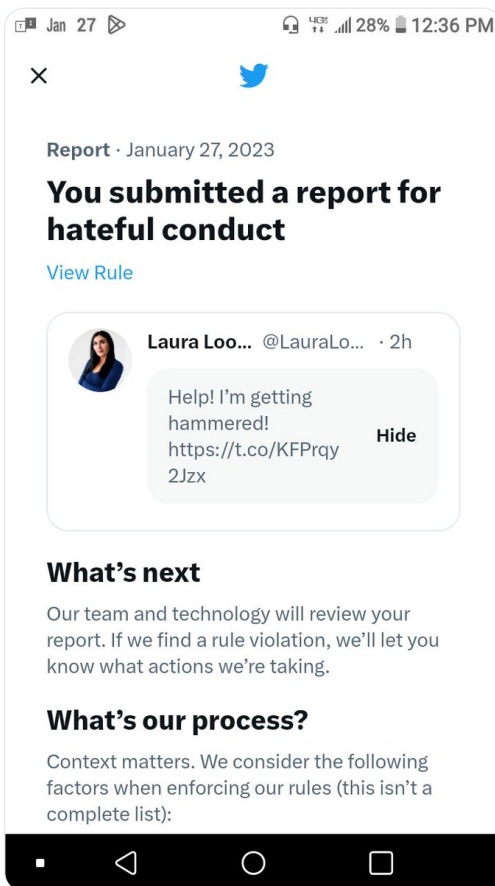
Jan 27
4G 28% 12:36 PM

×

Report · January 27, 2023

You submitted a report for hateful conduct

View Rule

Laura Loo... @LauraLo... · 2h

Help! I'm getting hammered! https://t.co/KFPrqy2Jzx

Hide

What's next

Our team and technology will review your report. If we find a rule violation, we'll let you know what actions we're taking.

What's our process?

Context matters. We consider the following factors when enforcing our rules (this isn't a complete list):